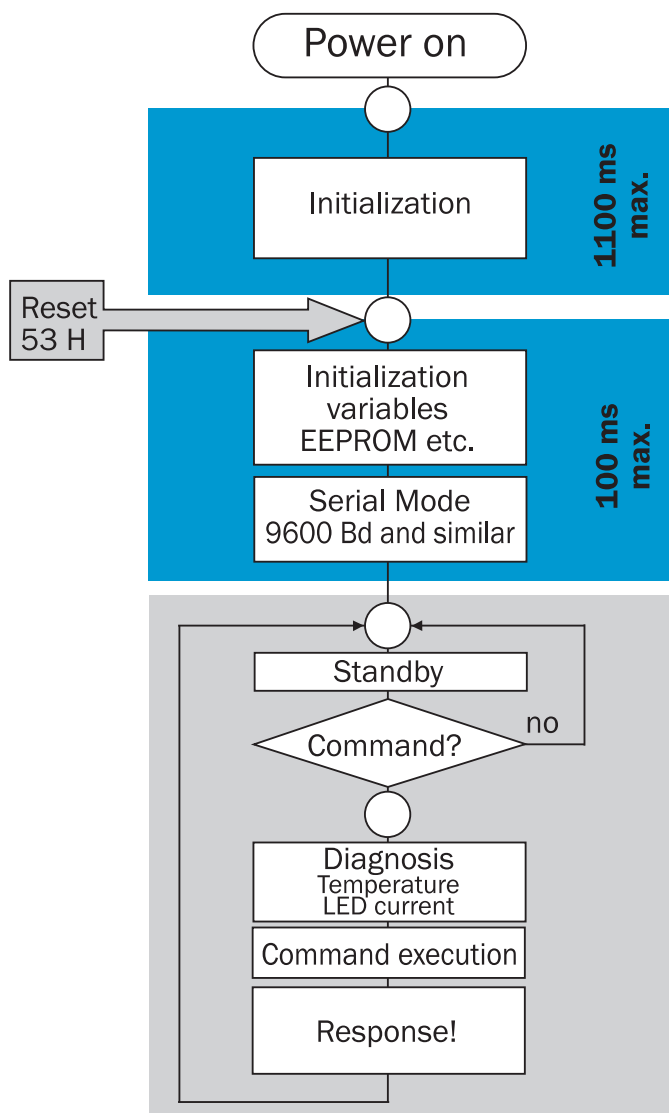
Power on

Initialization

1100 ms max.

Reset 53 H

Initialization variables EEPROM etc.

Serial Mode 9600 Bd and similar

100 ms max.

Standby

Command?

no

Diagnosis
Temperature
LED current

Command execution

Response!